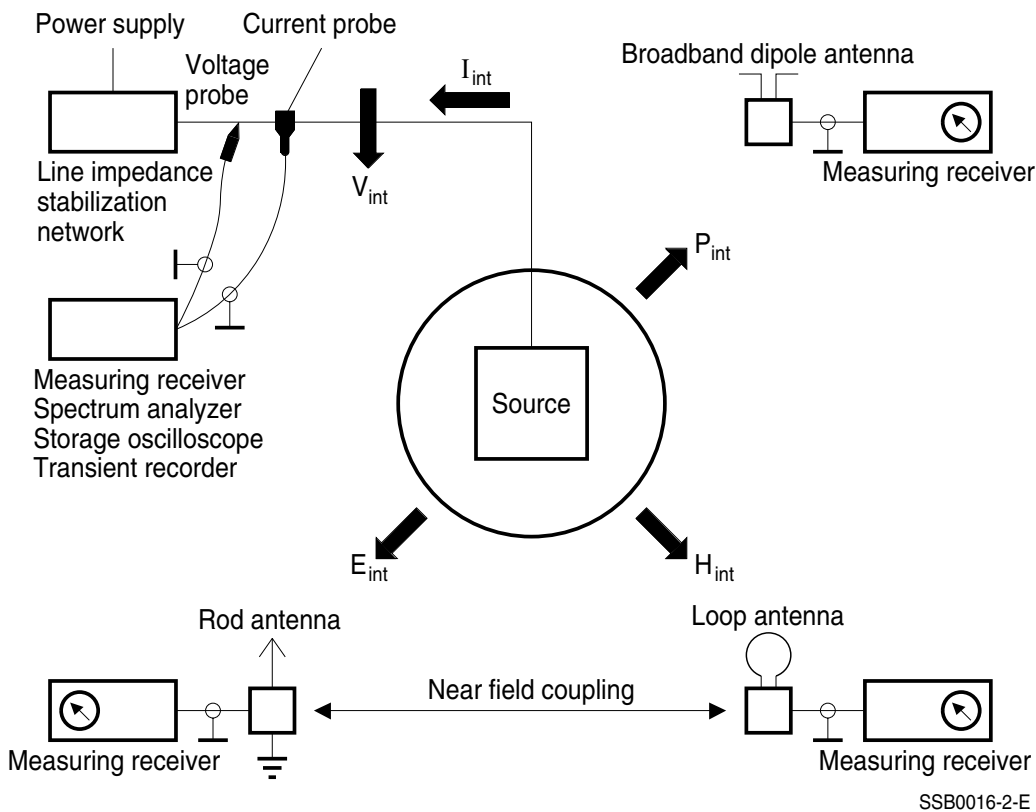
Power supply

Current probe

Voltage probe

$I_{int}$

Broadband dipole antenna

Line impedance stabilization network

$V_{int}$

Measuring receiver

$P_{int}$

Measuring receiver
Spectrum analyzer
Storage oscilloscope
Transient recorder

Source

$E_{int}$

$H_{int}$

Rod antenna

Loop antenna

Near field coupling

Measuring receiver

Measuring receiver

SSB0016-2-E